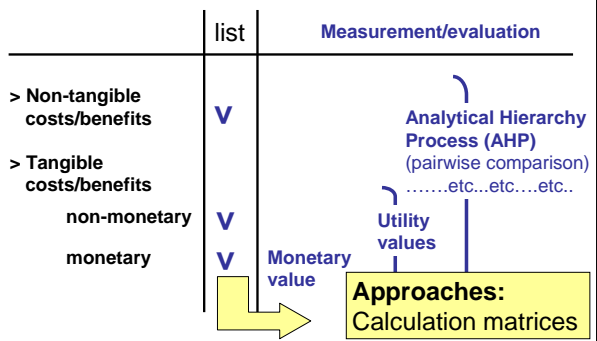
| | list | Measurement/evaluation |
|---|---|---|
| > Non-tangible costs/benefits | V | Analytical Hierarchy Process (AHP) (pairwise comparison) …….etc...etc….etc.. |
| > Tangible costs/benefits | | |
| non-monetary | V | Utility values |
| monetary | V | Monetary value |

Approaches:
Calculation matrices